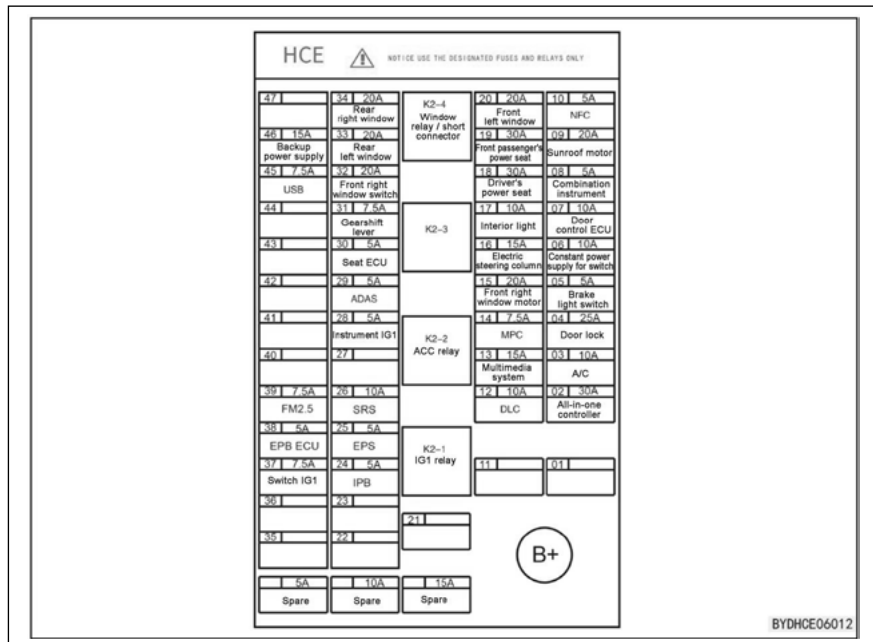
HCE ⚠ NOTICE USE THE DESIGNATED FUSES AND RELAYS ONLY

47
46 15A Backup power supply
45 7.5A USB
44
43
42
41
40
39 7.5A FM2.5
38 5A EPB ECU
37 7.5A Switch IG1
36
35

34 20A Rear right window
33 20A Rear left window
32 20A Front right window switch
31 7.5A Gearshift lever
30 5A Seat ECU
29 5A ADAS
28 5A Instrument IG1
27
26 10A SRS
25 5A EPS
24 5A IPB
23
22

K2-4 Window relay / short connector
K2-3
K2-2 ACC relay
K2-1 IG1 relay
21

20 20A Front left window
19 30A Front passenger's power seat
18 30A Driver's power seat
17 10A Interior light
16 15A Electric steering column
15 20A Front right window motor
14 7.5A MPC
13 15A Multimedia system
12 10A DLC
11

10 5A NFC
09 20A Sunroof motor
08 5A Combination instrument
07 10A Door control ECU
06 10A Constant power supply for switch
05 5A Brake light switch
04 25A Door lock
03 10A A/C
02 30A All-in-one controller
01

B+

5A Spare
10A Spare
15A Spare

BYDHCE06012